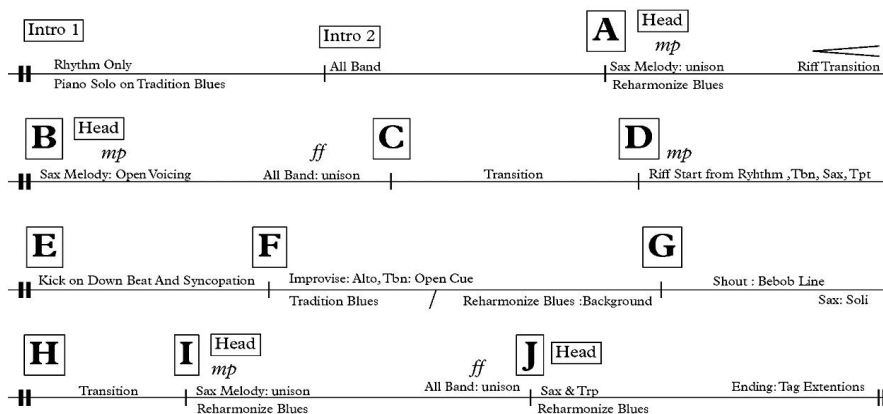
Intro 1
Rhythm Only
Piano Solo on Tradition Blues

Intro 2
All Band

A Head
mp
Sax Melody: unison
Reharmonize Blues
Riff Transition

B Head
mp
Sax Melody: Open Voicing

ff
All Band: unison

C
Transition

D
mp
Riff Start from Ryhthm ,Tbn, Sax, Tpt

E
Kick on Down Beat And Syncopation

F
Improvise: Alto, Tbn: Open Cue
Tradition Blues
/
Reharmonize Blues :Background

G
Shout : Bebob Line
Sax: Soli

H
Transition

I Head
mp
Sax Melody: unison
Reharmonize Blues

ff
All Band: unison

J Head
Sax & Trp
Reharmonize Blues
Ending: Tag Extentions